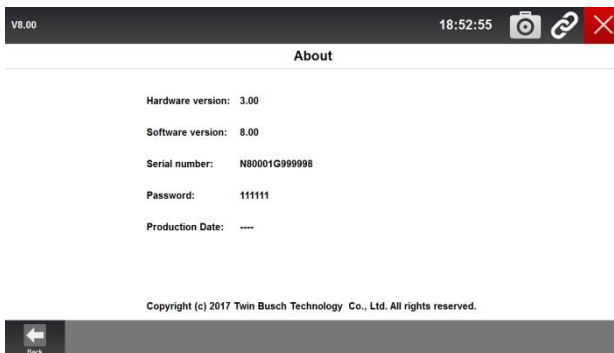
V8.00

18:52:55

About

Hardware version: 3.00

Software version: 8.00

Serial number: N80001G999998

Password: 111111

Production Date: ----

Copyright (c) 2017 Twin Busch Technology Co., Ltd. All rights reserved.

Back